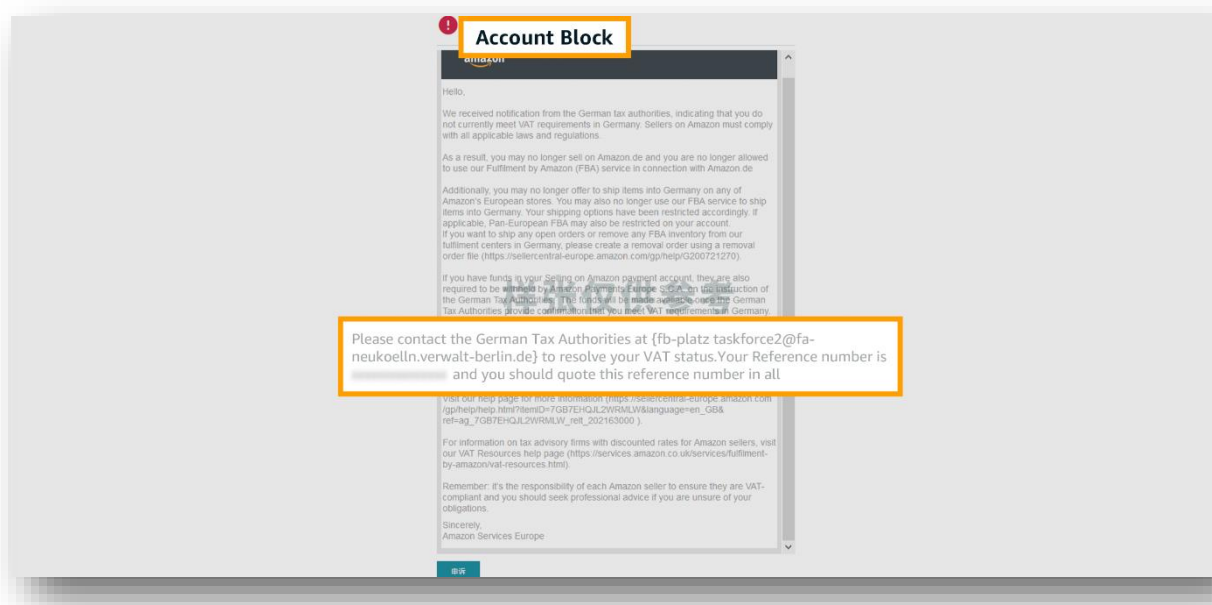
Account Block

amazon

Hello,

We received notification from the German tax authorities, indicating that you do not currently meet VAT requirements in Germany. Sellers on Amazon must comply with all applicable laws and regulations.

As a result, you may no longer sell on Amazon.de and you are no longer allowed to use our Fulfilment by Amazon (FBA) service in connection with Amazon.de

Additionally, you may no longer offer to ship items into Germany on any of Amazon's European stores. You may also no longer use our FBA service to ship items into Germany. Your shipping options have been restricted accordingly. If applicable, Pan-European FBA may also be restricted on your account. If you want to ship any open orders or remove any FBA inventory from our fulfilment centers in Germany, please create a removal order using a removal order file (https://sellercentral-europe.amazon.com/gp/help/G200721270).

If you have funds in your Selling on Amazon payment account, they are also required to be withheld by Amazon Payments Europe S.C.A. on the instruction of the German Tax Authorities. The funds will be made available once the German Tax Authorities provide confirmation that you meet VAT requirements in Germany.

Please contact the German Tax Authorities at {fb-platz taskforce2@fa-neukoelln.verwalt-berlin.de} to resolve your VAT status.Your Reference number is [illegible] and you should quote this reference number in all

Visit our help page for more information (https://sellercentral-europe.amazon.com/gp/help/help.html?itemID=7GB7EHQJL2WRMLW&language=en_GB&ref=ag_7GB7EHQJL2WRMLW_relt_202163000 ).

For information on tax advisory firms with discounted rates for Amazon sellers, visit our VAT Resources help page (https://services.amazon.co.uk/services/fulfilment-by-amazon/vat-resources.html).

Remember: it's the responsibility of each Amazon seller to ensure they are VAT-compliant and you should seek professional advice if you are unsure of your obligations.

Sincerely,
Amazon Services Europe

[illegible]